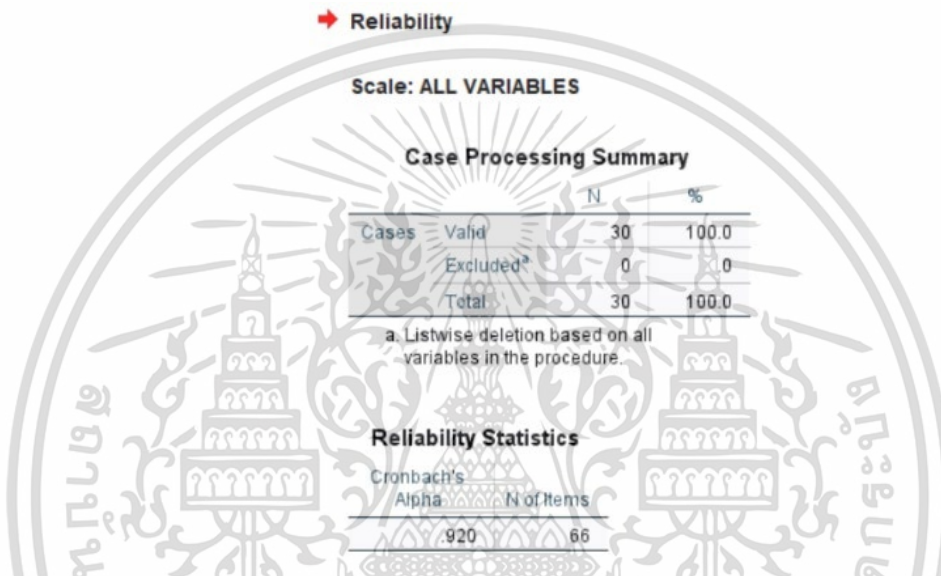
Reliability

Scale: ALL VARIABLES

Case Processing Summary

| | | N | % |
|---|---|---|---|
| Cases | Valid | 30 | 100.0 |
| | Excluded$^a$ | 0 | .0 |
| | Total | 30 | 100.0 |

a. Listwise deletion based on all variables in the procedure.

Reliability Statistics

| Cronbach's Alpha | N of Items |
|---|---|
| .920 | 66 |